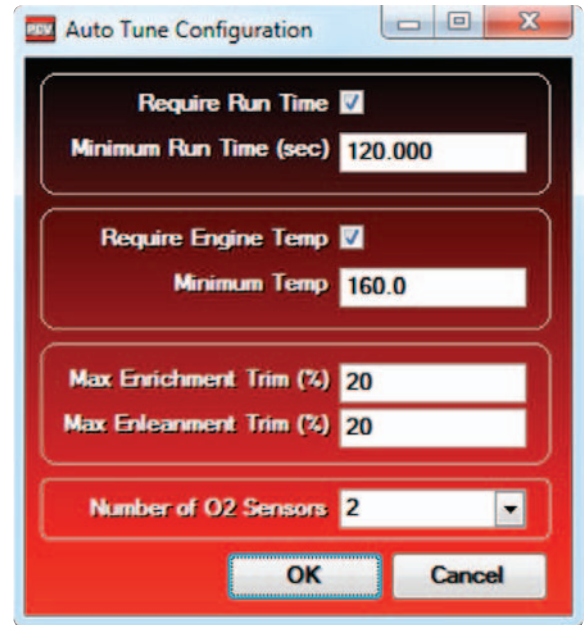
PCV Auto Tune Configuration

Require Run Time

Minimum Run Time (sec) 120.000

Require Engine Temp

Minimum Temp 160.0

Max Enrichment Trim (%) 20

Max Enleanment Trim (%) 20

Number of O2 Sensors 2

OK

Cancel